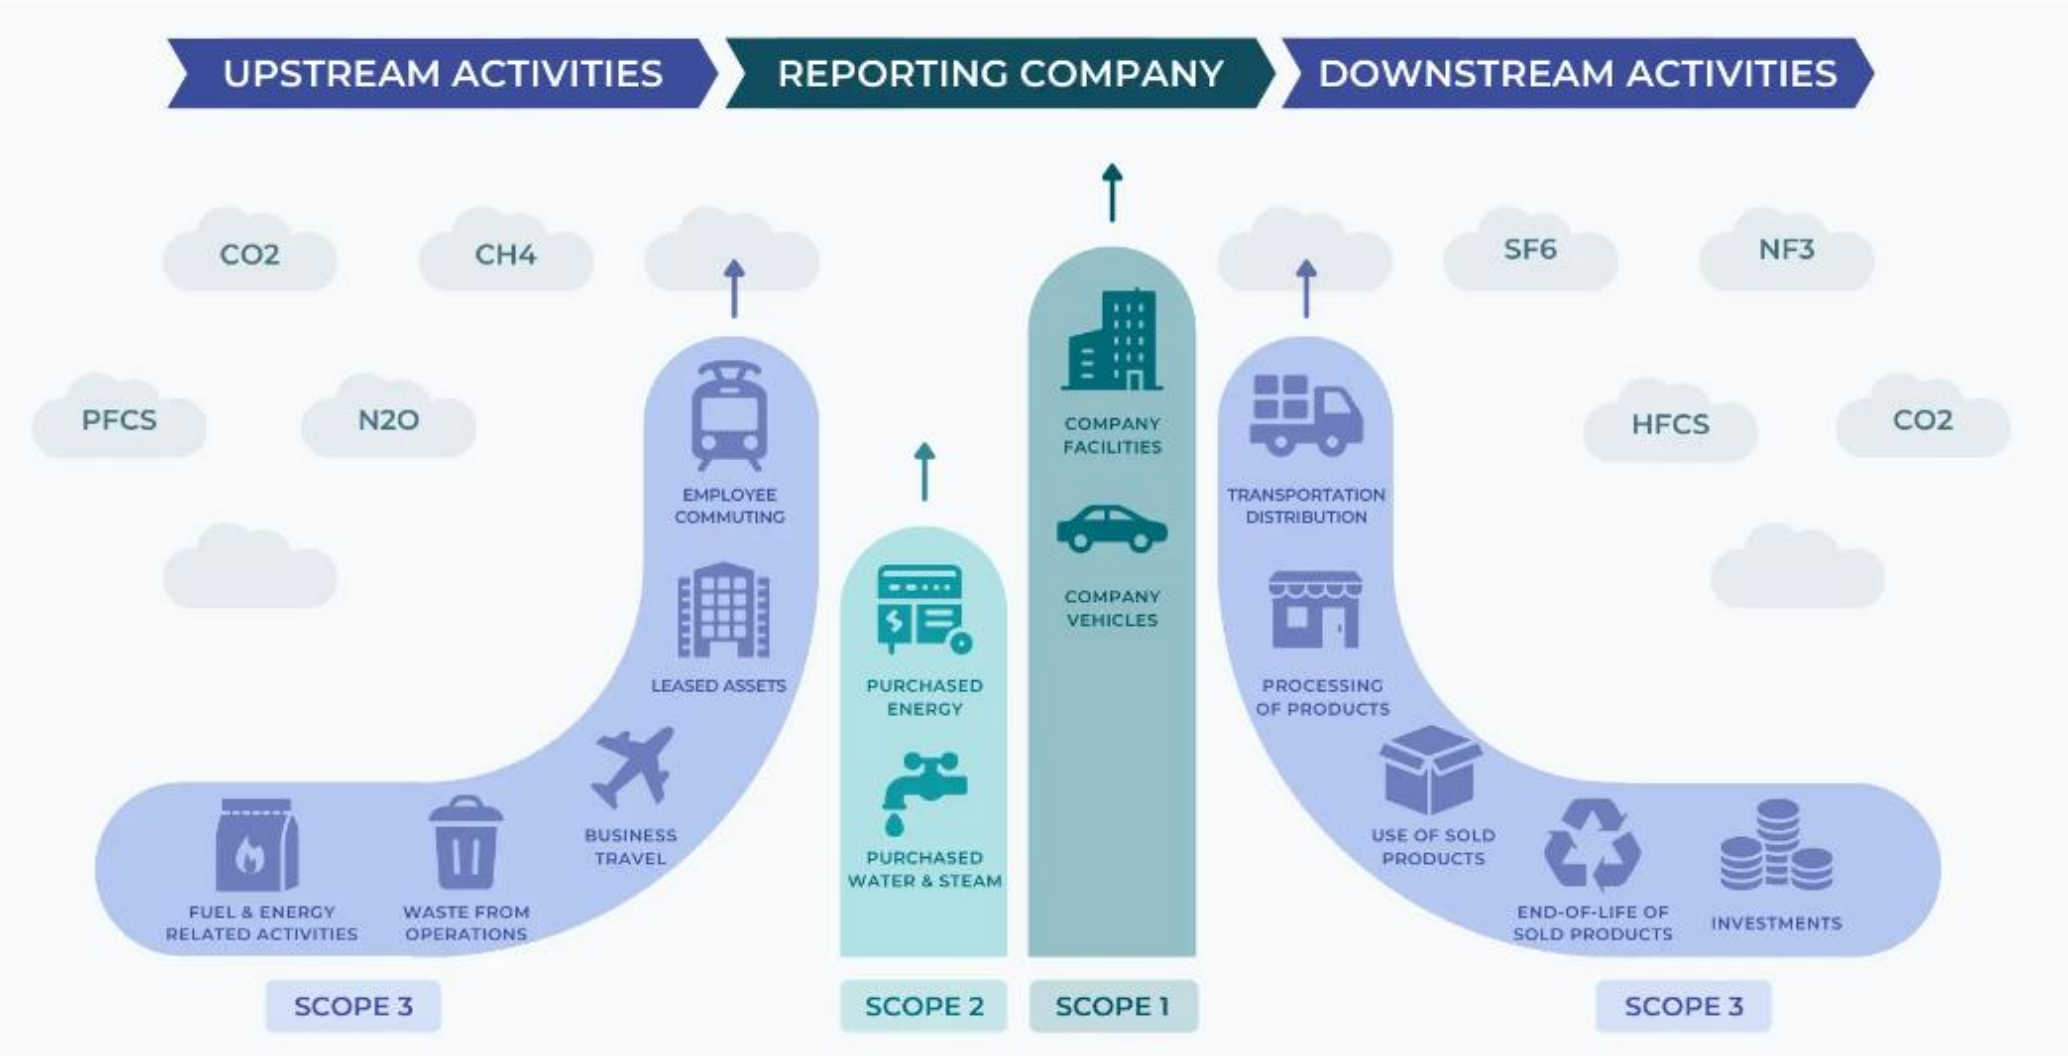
UPSTREAM ACTIVITIES

REPORTING COMPANY

DOWNSTREAM ACTIVITIES

CO2

CH4

SF6

NF3

PFCS

N2O

HFCS

CO2

EMPLOYEE COMMUTING

LEASED ASSETS

BUSINESS TRAVEL

FUEL & ENERGY RELATED ACTIVITIES

WASTE FROM OPERATIONS

PURCHASED ENERGY

PURCHASED WATER & STEAM

COMPANY FACILITIES

COMPANY VEHICLES

TRANSPORTATION DISTRIBUTION

PROCESSING OF PRODUCTS

USE OF SOLD PRODUCTS

END-OF-LIFE OF SOLD PRODUCTS

INVESTMENTS

SCOPE 3

SCOPE 2

SCOPE 1

SCOPE 3